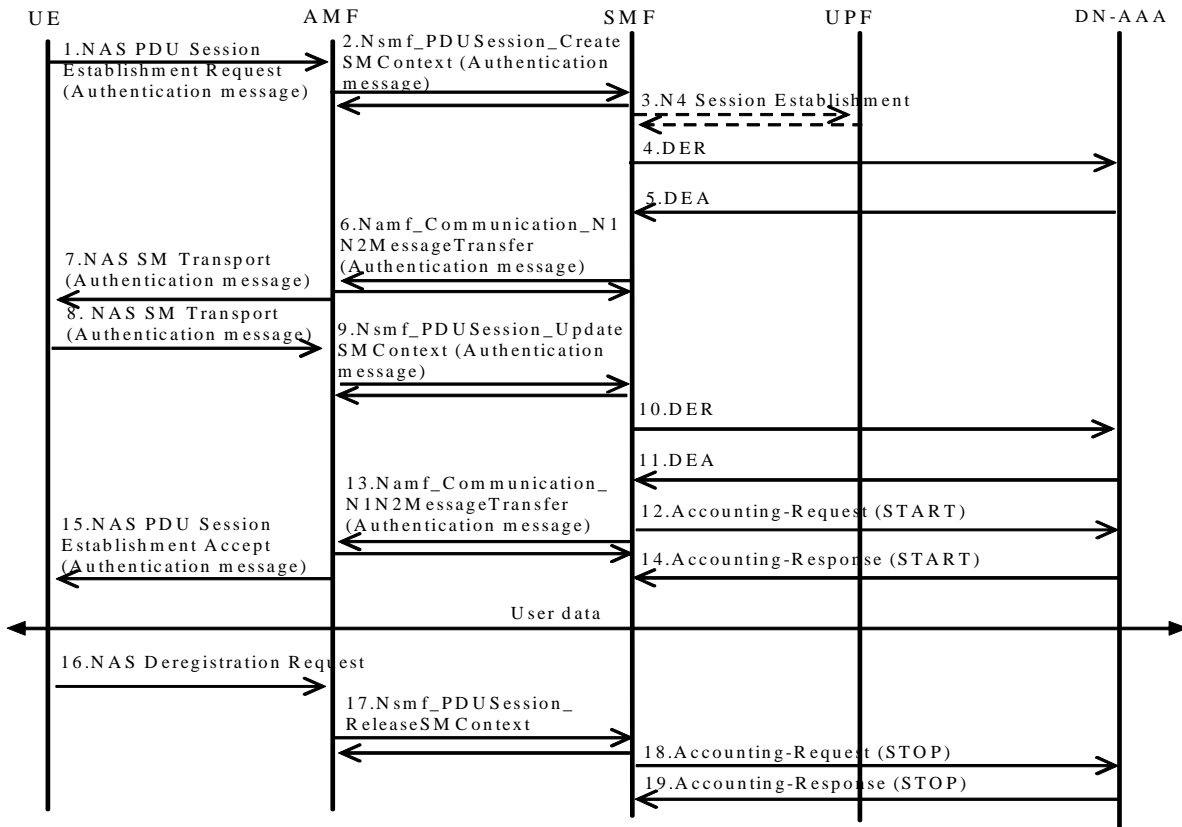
UE AMF SMF UPF DN-AAA

1.NAS PDU Session Establishment Request (Authentication message)

2.Nsmf_PDUSession_CreateSMContext (Authentication message)

3.N4 Session Establishment

4.DER

5.DEA

6.Namf_Communication_N1N2MessageTransfer (Authentication message)

7.NAS SM Transport (Authentication message)

8. NAS SM Transport (Authentication message)

9.Nsmf_PDUSession_UpdateSMContext (Authentication message)

10.DER

11.DEA

13.Namf_Communication_N1N2MessageTransfer (Authentication message)

12.Accounting-Request (START)

15.NAS PDU Session Establishment Accept (Authentication message)

14.Accounting-Response (START)

User data

16.NAS Deregistration Request

17.Nsmf_PDUSession_ReleaseSMContext

18.Accounting-Request (STOP)

19.Accounting-Response (STOP)